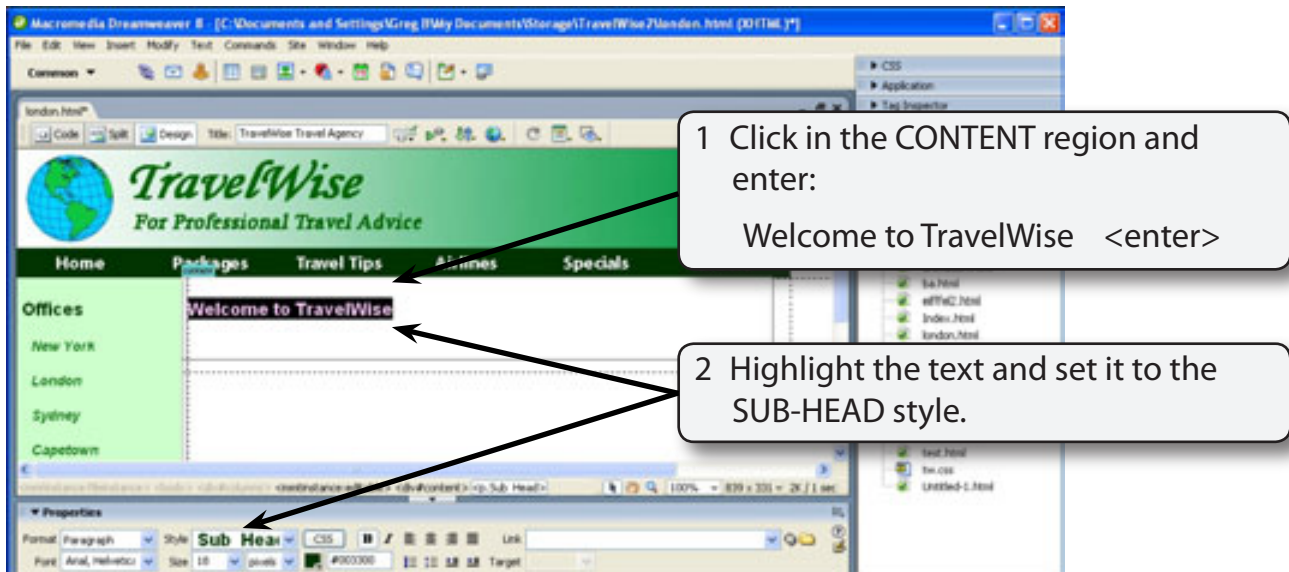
Macromedia Dreamweaver 8 - [C:\Documents and Settings\Greg B\My Documents\Storage\TravelWise2\london.html (XHTML)*]

File Edit View Insert Modify Text Commands Site Window Help

Common

london.html*

Code Split Design Title: TravelWise Travel Agency

CSS
Application
Tag Inspector

TravelWise
For Professional Travel Advice

Home Packages Travel Tips Airlines Specials

Offices
New York
London
Sydney
Capetown

Welcome to TravelWise

1 Click in the CONTENT region and enter:

Welcome to TravelWise <enter>

2 Highlight the text and set it to the SUB-HEAD style.

ba.html
eiffel2.html
index.html
london.html

test.html
tw.css
Untitled-1.html

<p.Sub_Head> 100% 839 x 331 2K / 1 sec

Properties

Format Paragraph Style Sub Head CSS Link

Font Arial, Helvetica Size 10 pixels #003300 Target